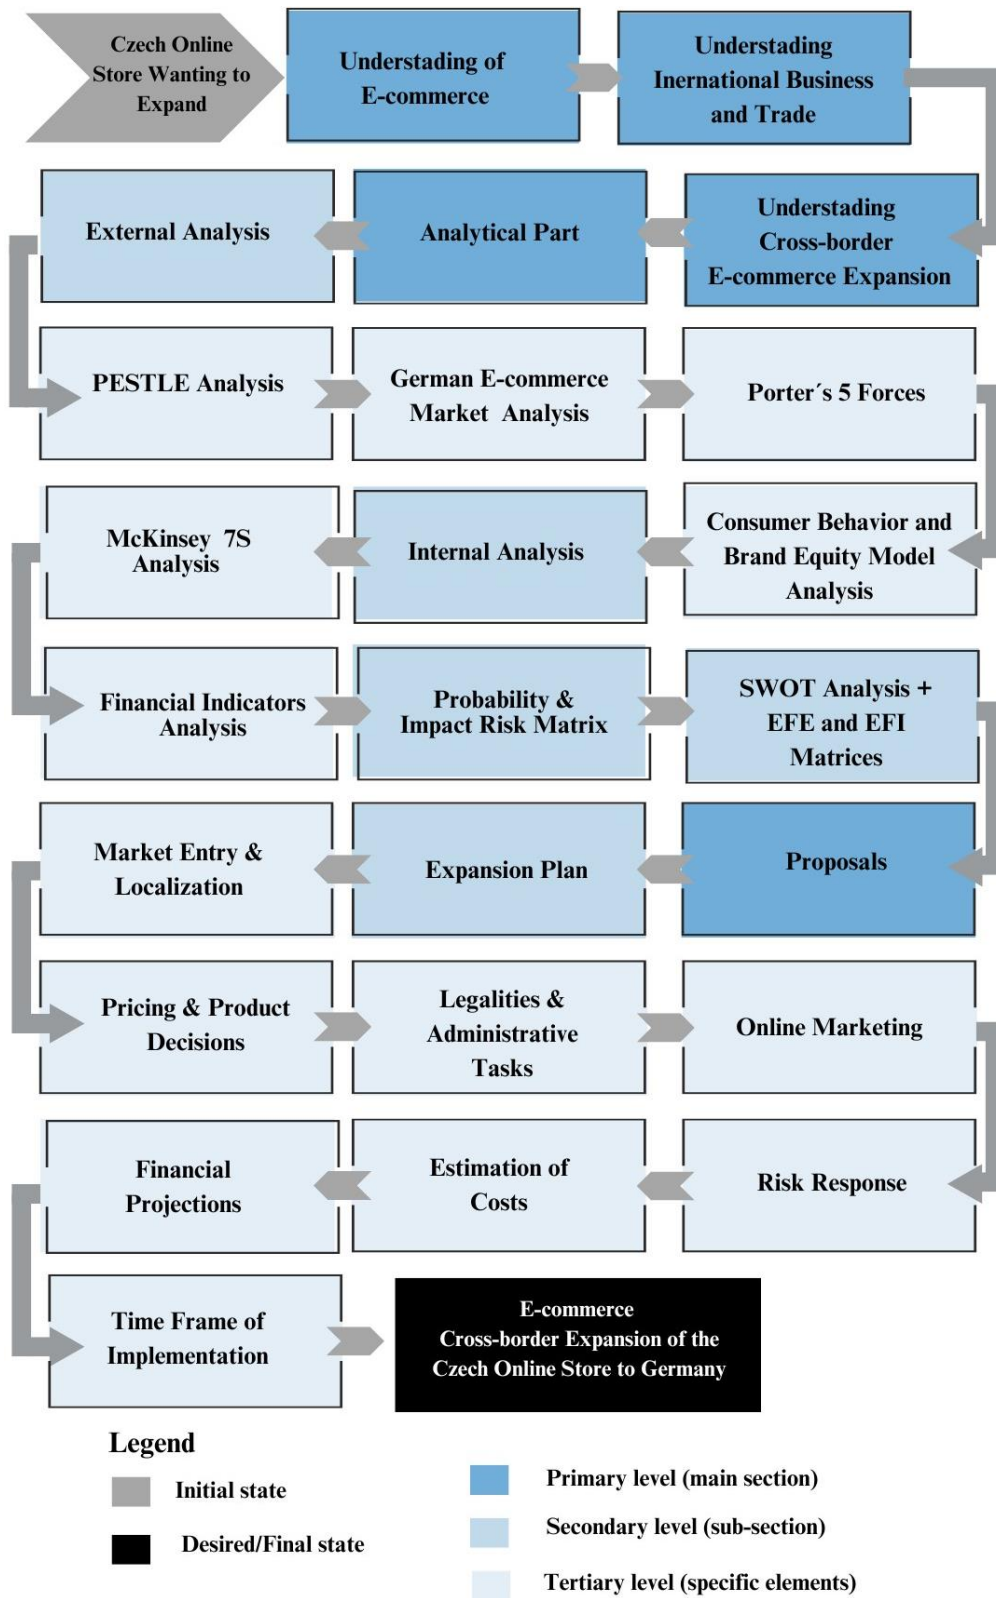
Czech Online Store Wanting to Expand

Understading of E-commerce

Understading Inernational Business and Trade

External Analysis

Analytical Part

Understading Cross-border E-commerce Expansion

PESTLE Analysis

German E-commerce Market Analysis

Porter´s 5 Forces

McKinsey 7S Analysis

Internal Analysis

Consumer Behavior and Brand Equity Model Analysis

Financial Indicators Analysis

Probability & Impact Risk Matrix

SWOT Analysis + EFE and EFI Matrices

Market Entry & Localization

Expansion Plan

Proposals

Pricing & Product Decisions

Legalities & Administrative Tasks

Online Marketing

Financial Projections

Estimation of Costs

Risk Response

Time Frame of Implementation

E-commerce Cross-border Expansion of the Czech Online Store to Germany

Legend

Initial state

Desired/Final state

Primary level (main section)

Secondary level (sub-section)

Tertiary level (specific elements)